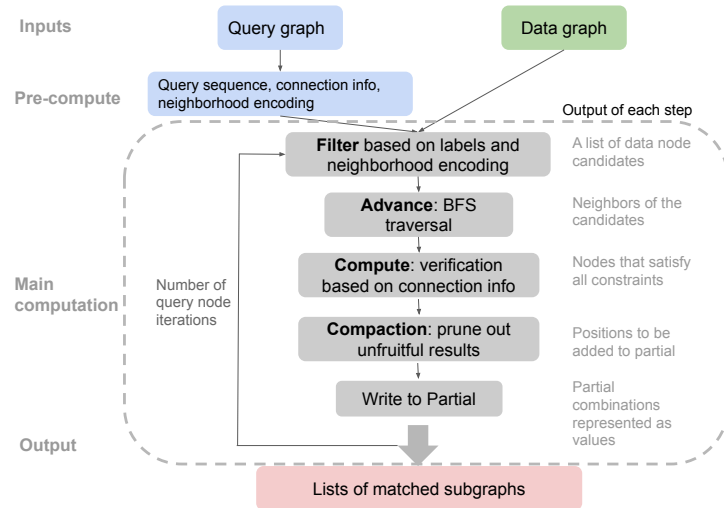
Inputs

Query graph

Data graph

Pre-compute

Query sequence, connection info, neighborhood encoding

Output of each step

Filter based on labels and neighborhood encoding

A list of data node candidates

Advance: BFS traversal

Neighbors of the candidates

Main computation

Number of query node iterations

Compute: verification based on connection info

Nodes that satisfy all constraints

Compaction: prune out unfruitful results

Positions to be added to partial

Write to Partial

Partial combinations represented as values

Output

Lists of matched subgraphs